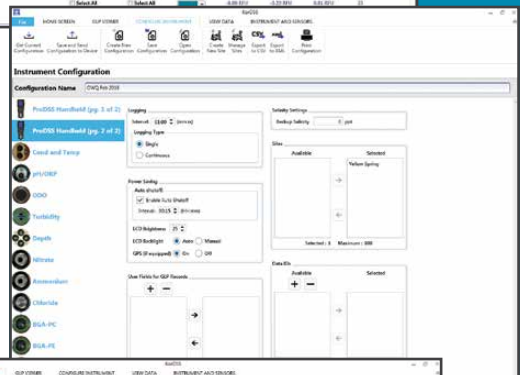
Select All
Select All

KorDSS

File | HOME SCREEN | GLP EDITOR | CONFIGURE INSTRUMENT | VIEW DATA | INSTRUMENT AND SENSORS

Get Current Configuration | Save and Send Configuration to Device | Create New Configuration | Save Configuration | Open Configuration | Create New Site | Manage Sites | Export to CSV | Export to XML | Print Configuration

Instrument Configuration

Configuration Name: CWQ Fall 2016

ProDSS Handheld (pg. 1 of 2)
ProDSS Handheld (pg. 2 of 2)
Cond and Temp
pH/ORP
ODO
Turbidity
Depth
Nitrate
Ammonium
Chloride
BGA-PC
BGA-PE

Logging
Interval: 15:00 (mm:ss)
Logging Type
Single
Continuous

Power Saving
Auto shutoff
Enable Auto Shutoff
Interval: 30:15 (mm:ss)
LCD Brightness: 25
LCD Backlight: Auto Manual
GPS (If equipped): On Off

User Fields for GLP Records

Salinity Settings
Backup Salinity: 1 ppt

Sites
Available | Selected
Yellow Spring
Selected: 1 Maximum: 100

Data IDs
Available | Selected

KorDSS
GLP EDITOR | CONFIGURE INSTRUMENT | VIEW DATA | INSTRUMENT AND SENSORS